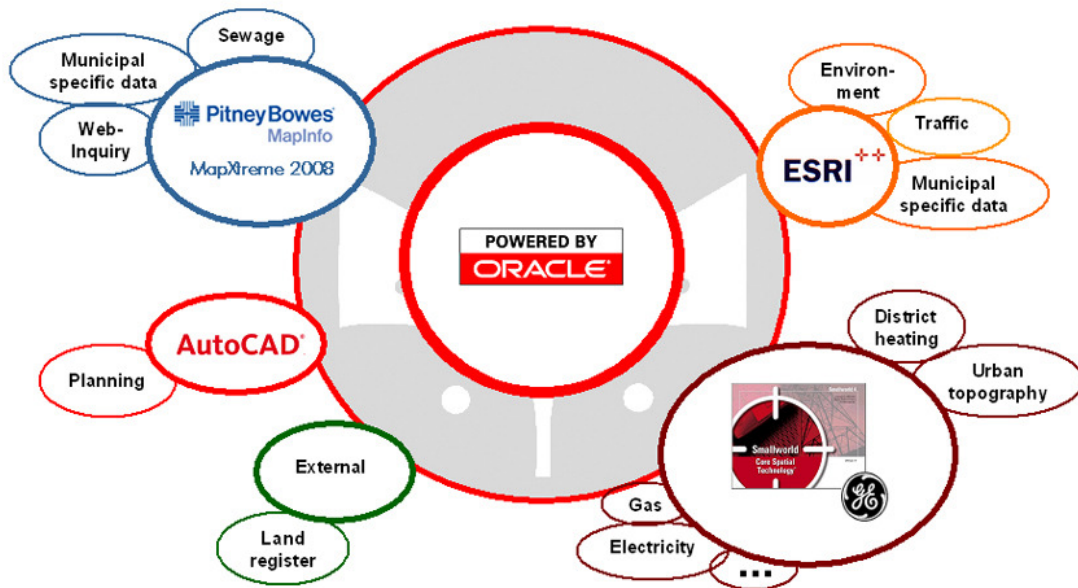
Sewage

Municipal specific data

Web-Inquiry

PitneyBowes MapInfo

MapXtreme 2008

Environment

Traffic

ESRI$^{++}$

Municipal specific data

POWERED BY ORACLE

District heating

Urban topography

AutoCAD

Planning

Smallworld Core Spatial Technology

GE

External

Gas

Electricity

...

Land register